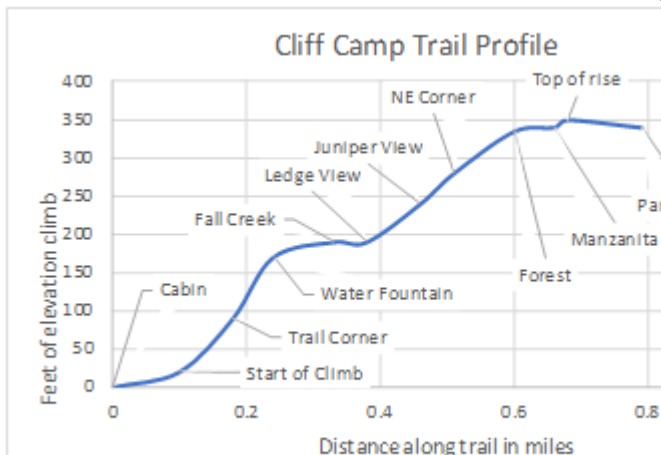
Cliff Camp Trail Profile

Feet of elevation climb

400
350
300
250
200
150
100
50
0

0
0.2
0.4
0.6
0.8

Distance along trail in miles

Cabin
Start of Climb
Trail Corner
Water Fountain
Fall Creek
Ledge View
Juniper View
NE Corner
Forest
Top of rise
Manzanita
Par